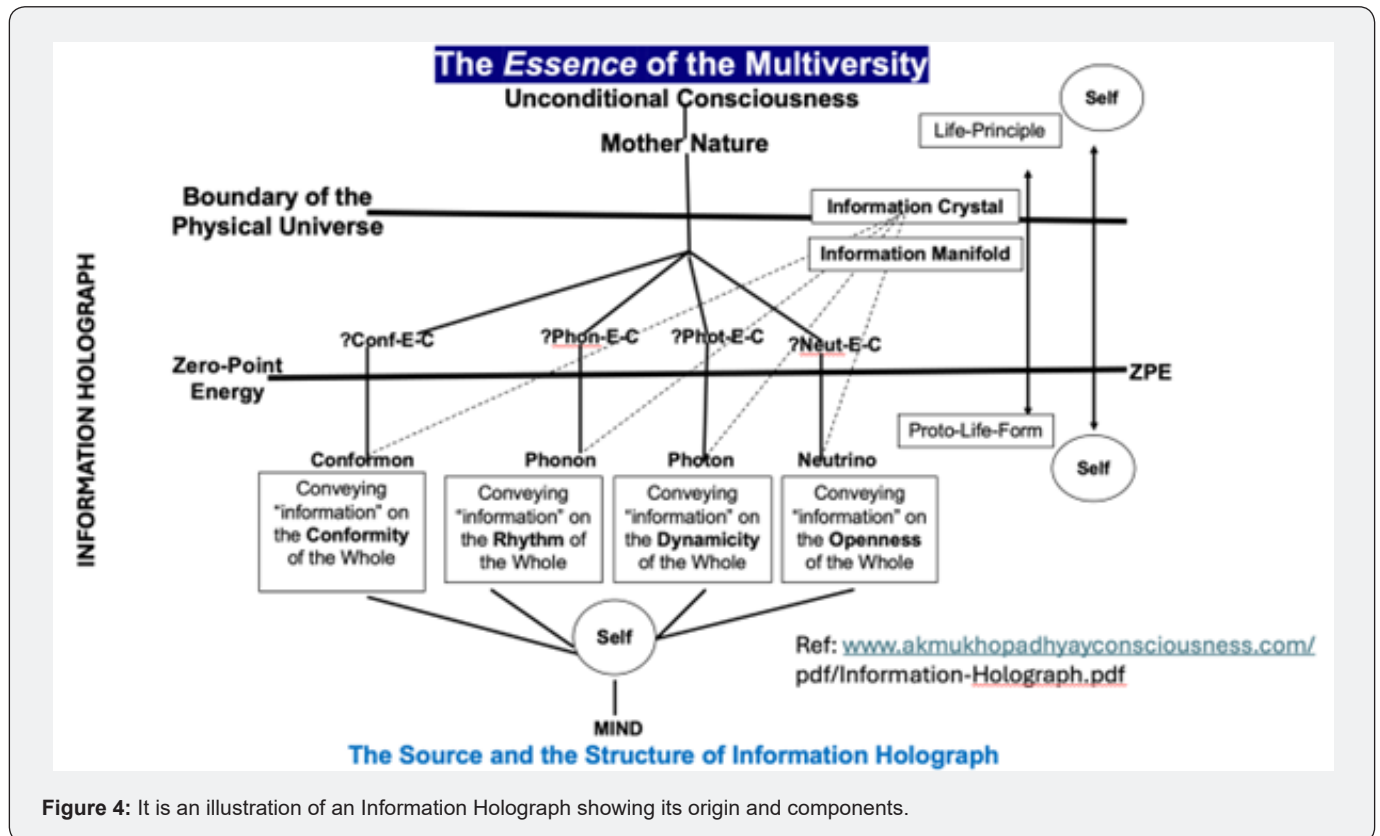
The *Essence* of the Multiversity

Unconditional Consciousness

Mother Nature

Self

Life-Principle

Boundary of the Physical Universe

Information Crystal

Information Manifold

INFORMATION HOLOGRAPH

?Conf-E-C

?Phon-E-C

?Phot-E-C

?Neut-E-C

Zero-Point Energy

ZPE

Proto-Life-Form

Self

Conformon

Phonon

Photon

Neutrino

Conveying "information" on the **Conformity** of the Whole

Conveying "information" on the **Rhythm** of the Whole

Conveying "information" on the **Dynamicity** of the Whole

Conveying "information" on the **Openness** of the Whole

Self

Ref: www.akmukhopadhyayconsciousness.com/pdf/Information-Holograph.pdf

MIND

The Source and the Structure of Information Holograph

**Figure 4:** It is an illustration of an Information Holograph showing its origin and components.